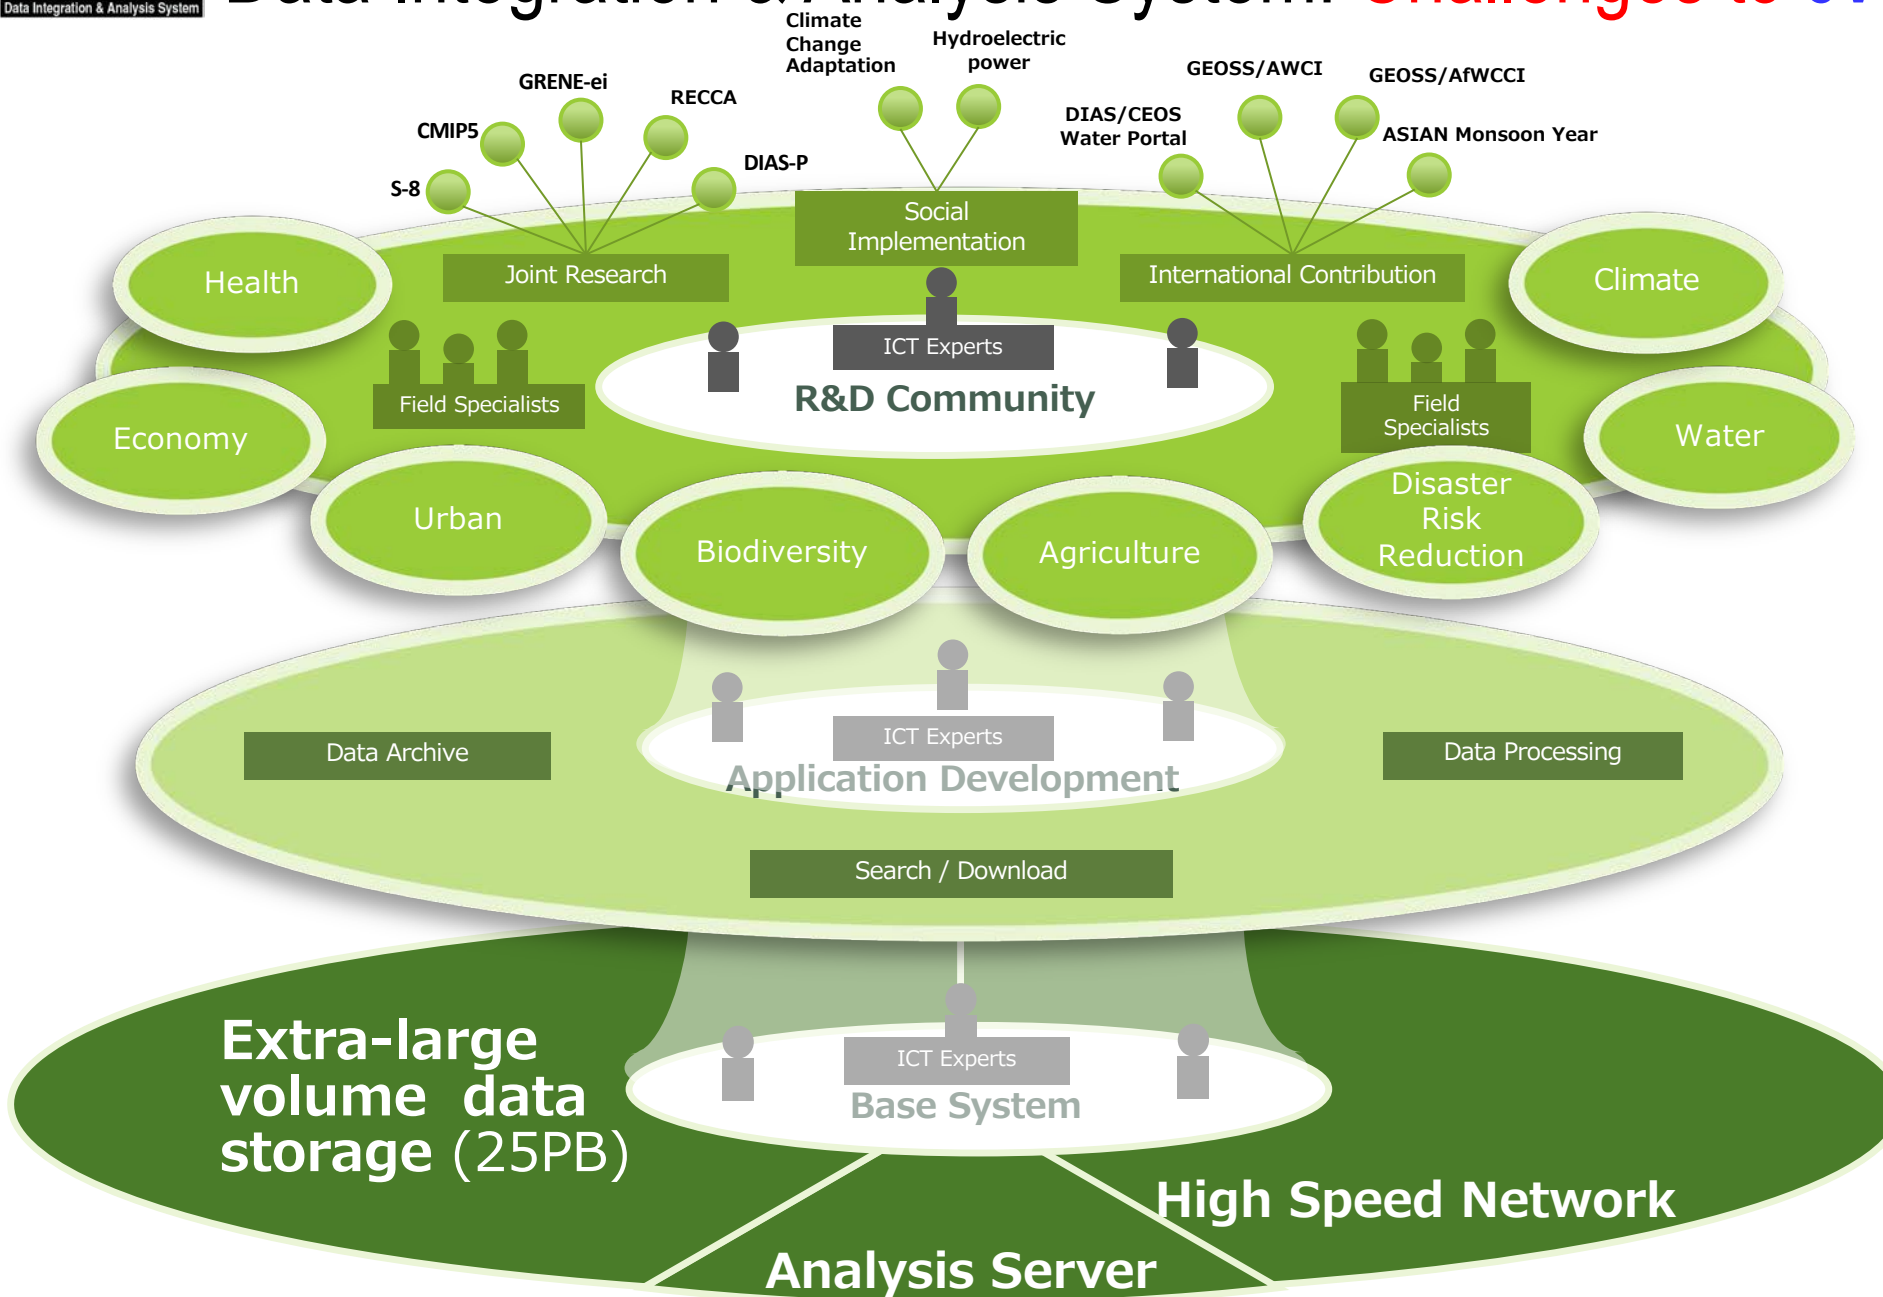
Data Integration & Analysis System

Data Integration & Analysis System: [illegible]

Climate Change Adaptation

Hydroelectric power

GRENE-ei

RECCA

CMIP5

DIAS-P

S-8

GEOSS/AWCI

GEOSS/AfWCCI

DIAS/CEOS Water Portal

ASIAN Monsoon Year

Social Implementation

Joint Research

International Contribution

Health

Climate

ICT Experts

R&D Community

Field Specialists

Field Specialists

Economy

Water

Urban

Biodiversity

Agriculture

Disaster Risk Reduction

ICT Experts

Data Archive

Application Development

Data Processing

Search / Download

ICT Experts

Extra-large volume data storage (25PB)

Base System

High Speed Network

Analysis Server